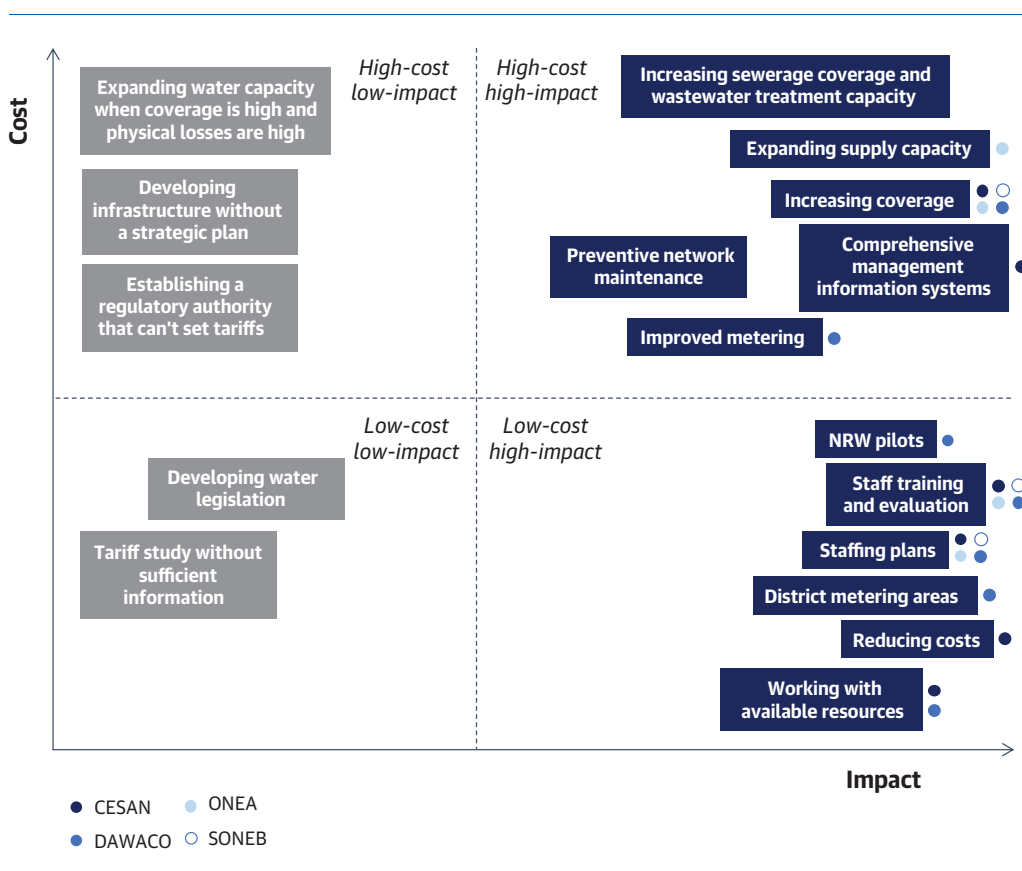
Cost

High-cost low-impact

High-cost high-impact

Expanding water capacity when coverage is high and physical losses are high

Developing infrastructure without a strategic plan

Establishing a regulatory authority that can't set tariffs

Increasing sewerage coverage and wastewater treatment capacity

Expanding supply capacity

Increasing coverage

Preventive network maintenance

Comprehensive management information systems

Improved metering

Low-cost low-impact

Low-cost high-impact

Developing water legislation

Tariff study without sufficient information

NRW pilots

Staff training and evaluation

Staffing plans

District metering areas

Reducing costs

Working with available resources

Impact

CESAN
ONEA
DAWACO
SONEB